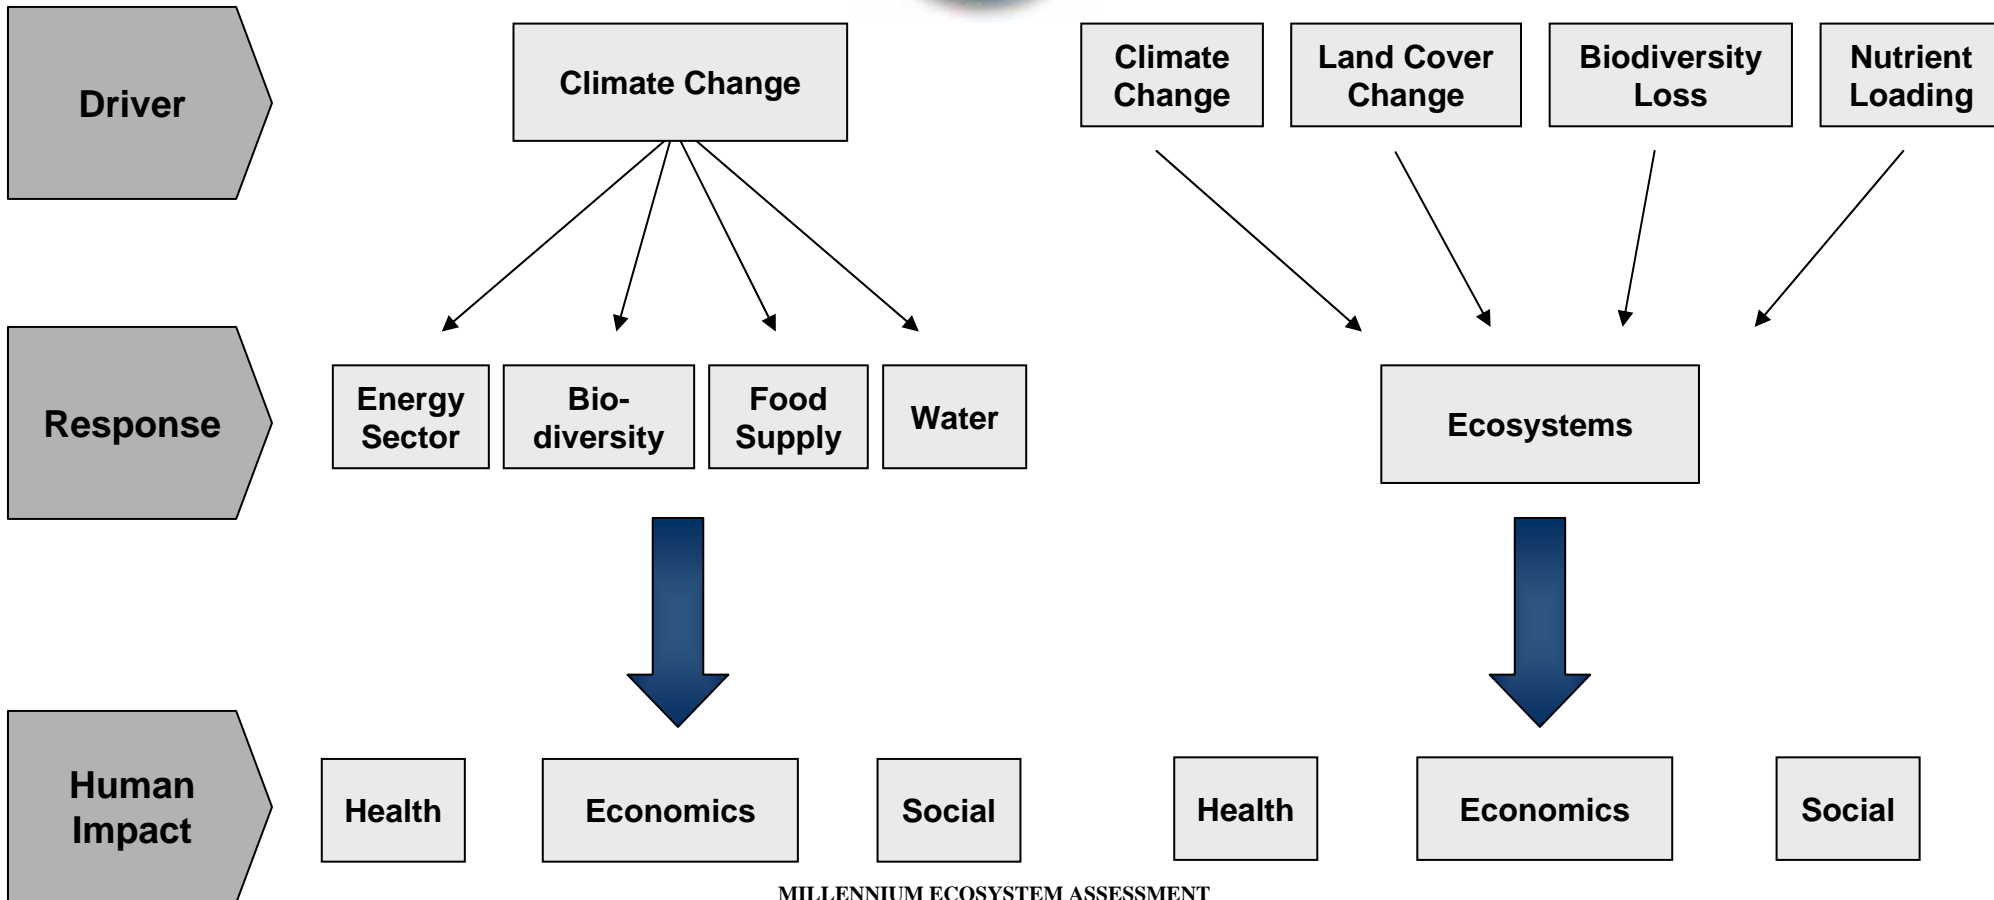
Driver

Climate Change

Climate Change

Land Cover Change

Biodiversity Loss

Nutrient Loading

Response

Energy Sector

Bio-diversity

Food Supply

Water

Ecosystems

Human Impact

Health

Economics

Social

Health

Economics

Social

MILLENNIUM ECOSYSTEM ASSESSMENT